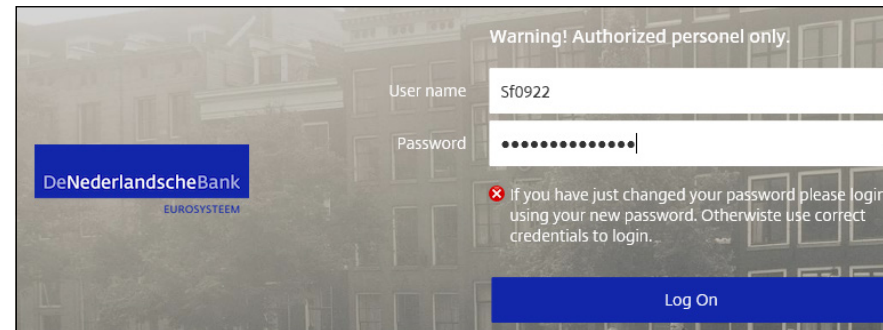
Warning! Authorized personel only.

User name Sf0922

Password ••••••••••••••

DeNederlandscheBank

EUROSYSTEEM

If you have just changed your password please login using your new password. Otherwiste use correct credentials to login.

Log On